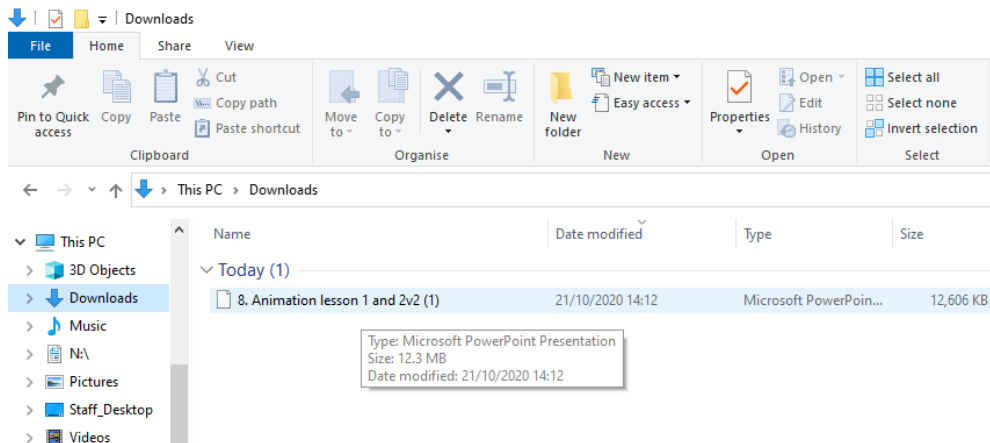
Downloads

File Home Share View

Pin to Quick access
Copy
Paste
Cut
Copy path
Paste shortcut
Clipboard

Move to
Copy to
Delete
Rename
Organise

New folder
New item
Easy access
New

Properties
Open
Edit
History
Open

Select all
Select none
Invert selection
Select

This PC > Downloads

This PC
3D Objects
Downloads
Music
N:\
Pictures
Staff_Desktop
Videos

| Name | Date modified | Type | Size |
|---|---|---|---|
| Today (1) | | | |
| 8. Animation lesson 1 and 2v2 (1) | 21/10/2020 14:12 | Microsoft PowerPoin... | 12,606 KB |

Type: Microsoft PowerPoint Presentation
Size: 12.3 MB
Date modified: 21/10/2020 14:12